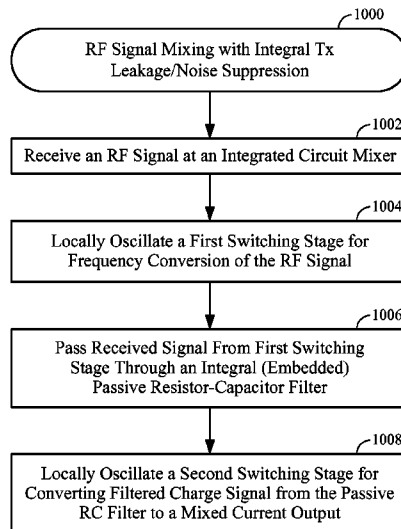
1000

RF Signal Mixing with Integral Tx Leakage/Noise Suppression

1002

Receive an RF Signal at an Integrated Circuit Mixer

1004

Locally Oscillate a First Switching Stage for Frequency Conversion of the RF Signal

1006

Pass Received Signal From First Switching Stage Through an Integral (Embedded) Passive Resistor-Capacitor Filter

1008

Locally Oscillate a Second Switching Stage for Converting Filtered Charge Signal from the Passive RC Filter to a Mixed Current Output